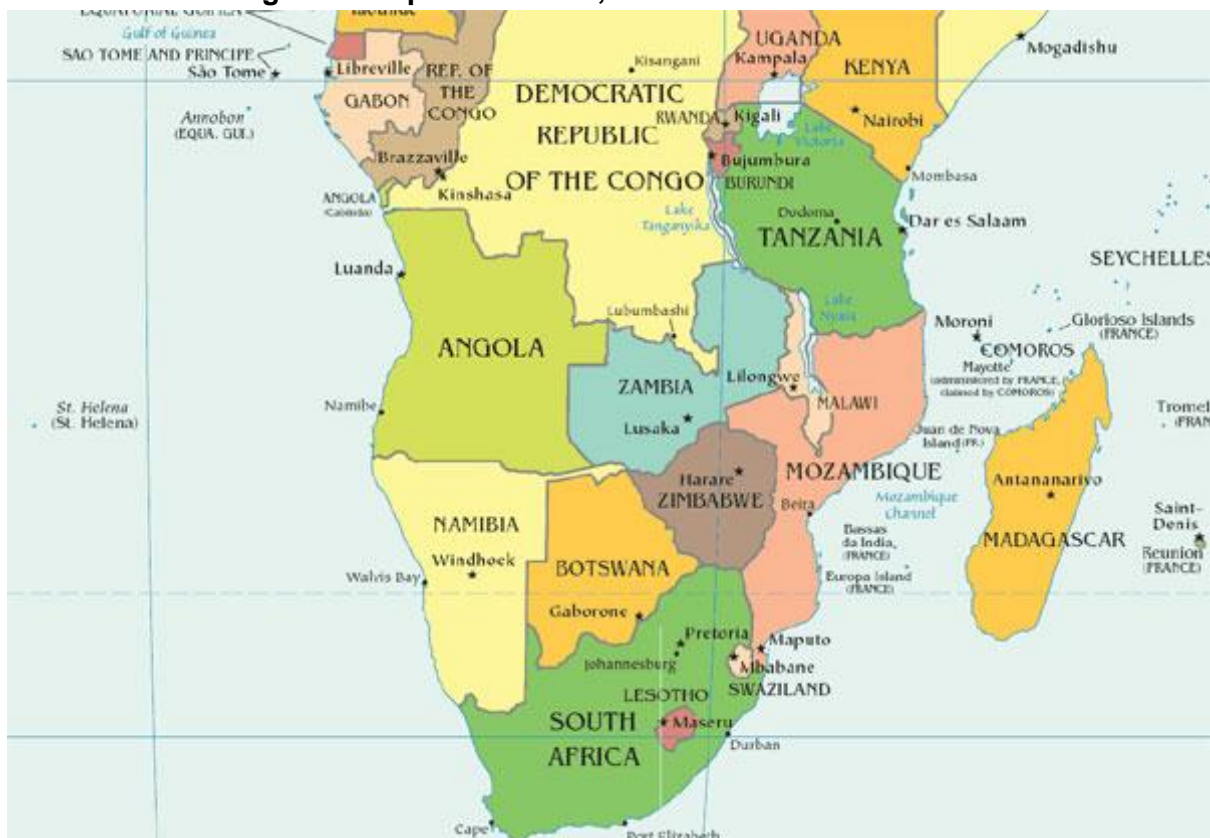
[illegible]
EQUATORIAL GUINEA
Gulf of Guinea
SAO TOME AND PRINCIPE
São Tome
Annobon
(EQUA. GUI.)
Libreville
GABON
REF. OF THE CONGO
Brazzaville
Kinshasa
ANGOLA
(Cabinda)
Kisangani
DEMOCRATIC REPUBLIC OF THE CONGO
UGANDA
Kampala
KENYA
Mogadishu
RWANDA
Kigali
Lake Victoria
Nairobi
Bujumbura
BURUNDI
Mombasa
Lake Tanganyika
Dodoma
TANZANIA
Dar es Salaam
SEYCHELLES
Luanda
Lubumbashi
Lake Nyasa
Moroni
COMOROS
Glorioso Islands
(FRANCE)
Mayotte
(administered by FRANCE, claimed by COMOROS)
ANGOLA
ZAMBIA
Lilongwe
MALAWI
St. Helena
(St. Helena)
Namibe
Lusaka
Juan de Nova Island (FR.)
Tromel
(FRAN
Harare
ZIMBABWE
MOZAMBIQUE
Mozambique Channel
Antananarivo
Beira
Bassas da India, (FRANCE)
Saint-Denis
NAMIBIA
MADAGASCAR
Reunion
(FRANCE)
Windhoek
Walvis Bay
BOTSWANA
Europa Island
(FRANCE)
Gaborone
Pretoria
Maputo
Johannesburg
Mbabane
SWAZILAND
LESOTHO
SOUTH AFRICA
Maseru
Durban
Cape
Port Elizabeth